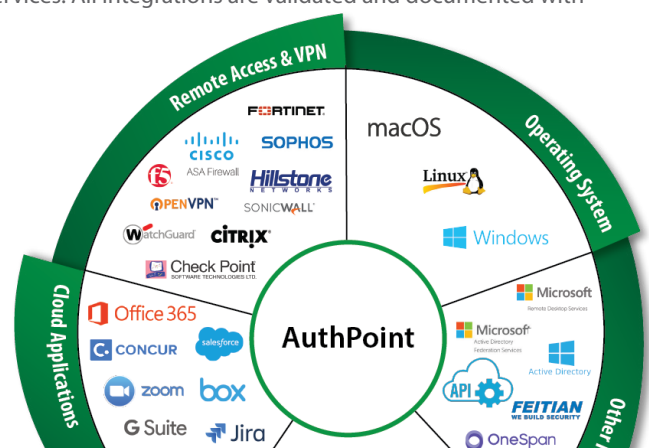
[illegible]rvices. All integrations are validated and documented with

Remote Access & VPN

FORTINET

cisco
ASA Firewall

SOPHOS

Hillstone NETWORKS

OPENVPN

SONICWALL

WatchGuard

CITRIX

Check Point SOFTWARE TECHNOLOGIES LTD.

macOS

Operating System

Linux

Windows

Cloud Applications

Office 365

CONCUR

salesforce

zoom

box

G Suite

Jira

AuthPoint

Microsoft
Remote Desktop Services

Microsoft
Active Directory Federation Services

Active Directory

API

FEITIAN
WE BUILD SECURITY

OneSpan

Other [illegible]